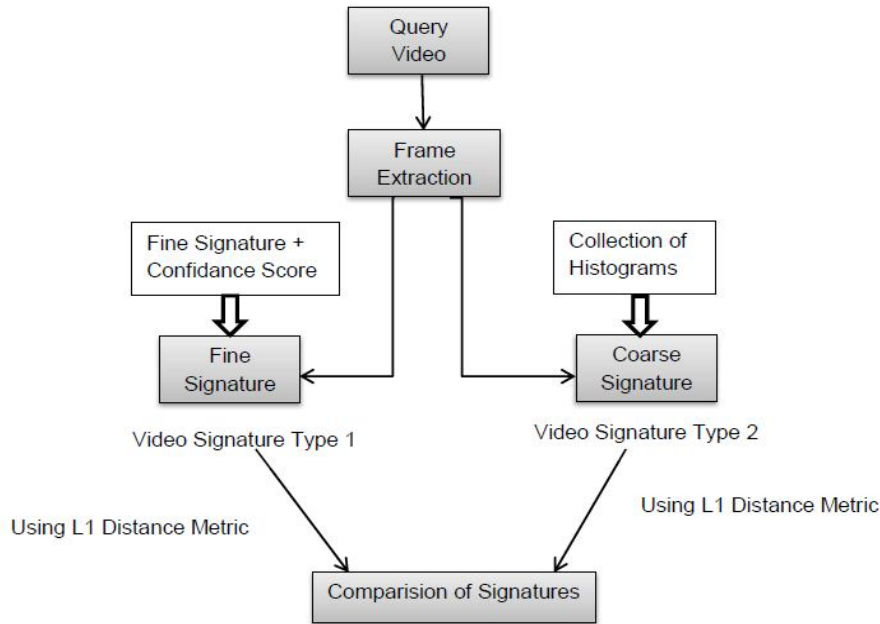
Query Video

Frame Extraction

Fine Signature + Confidance Score

Collection of Histograms

Fine Signature

Coarse Signature

Video Signature Type 1

Video Signature Type 2

Using L1 Distance Metric

Using L1 Distance Metric

Comparision of Signatures